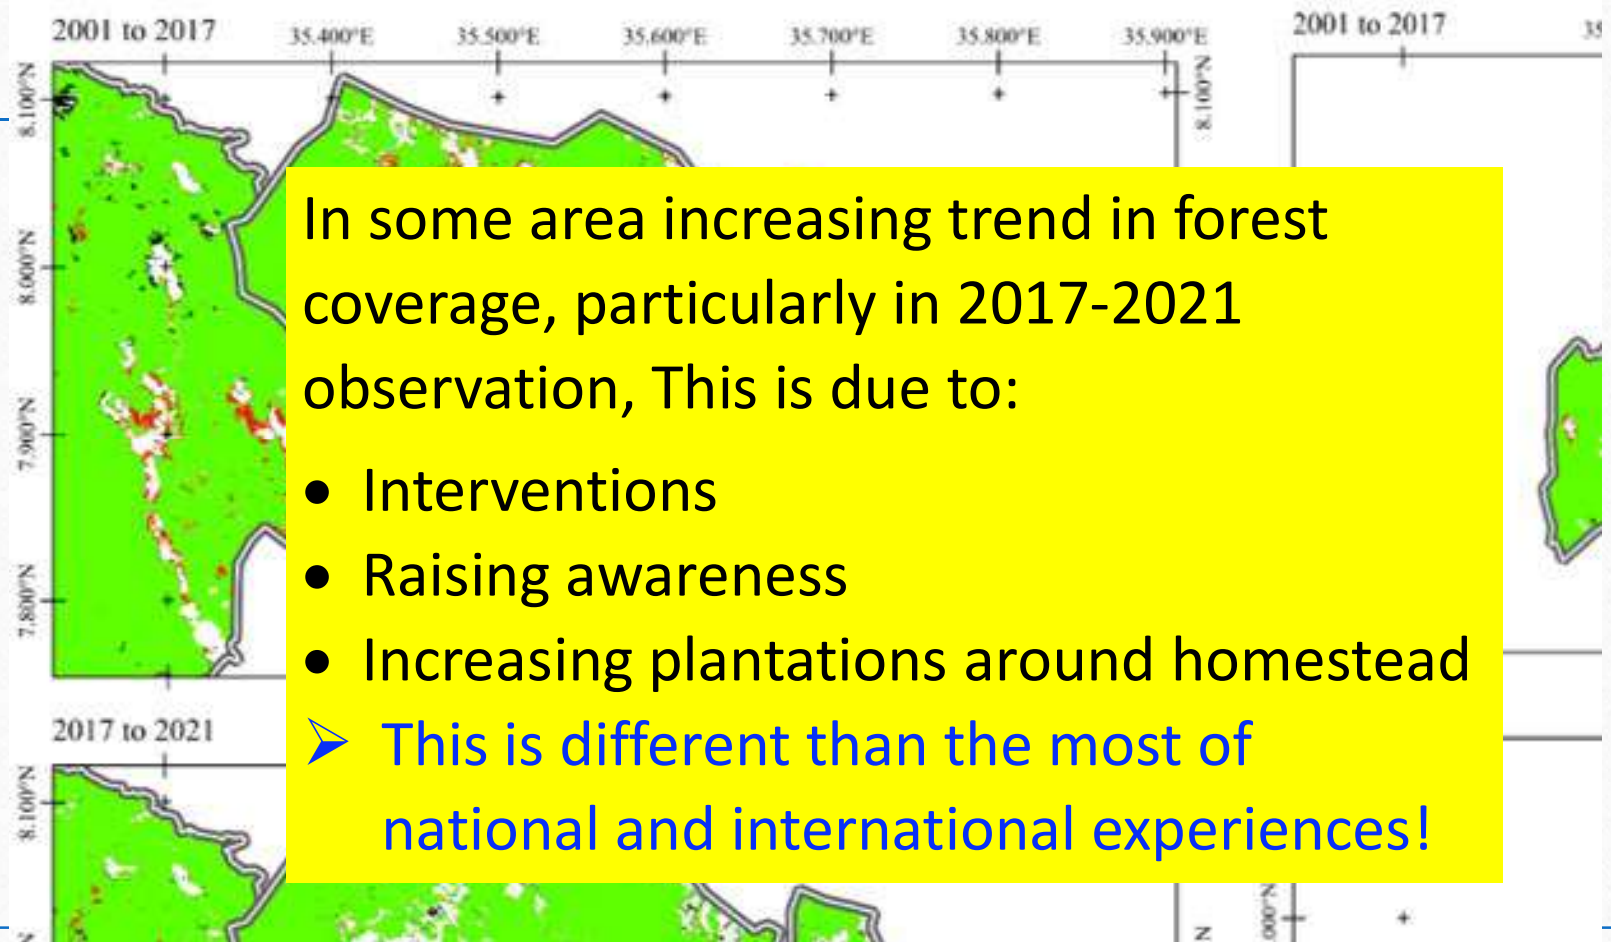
2001 to 2017

35.400°E 35.500°E 35.600°E 35.700°E 35.800°E 35.900°E

8.100°N
8.000°N
7.900°N
7.800°N

2001 to 2017

In some area increasing trend in forest coverage, particularly in 2017-2021 observation, This is due to:

- Interventions
- Raising awareness
- Increasing plantations around homestead

➢ This is different than the most of national and international experiences!

2017 to 2021

8.100°N